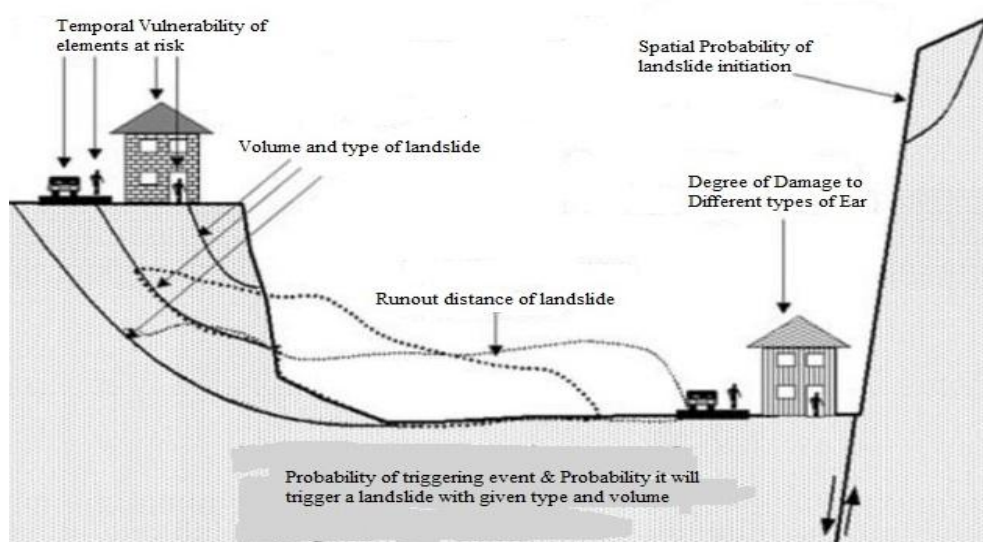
Temporal Vulnerability of elements at risk

Spatial Probability of landslide initiation

Volume and type of landslide

Degree of Damage to Different types of Ear

Runout distance of landslide

Probability of triggering event & Probability it will trigger a landslide with given type and volume